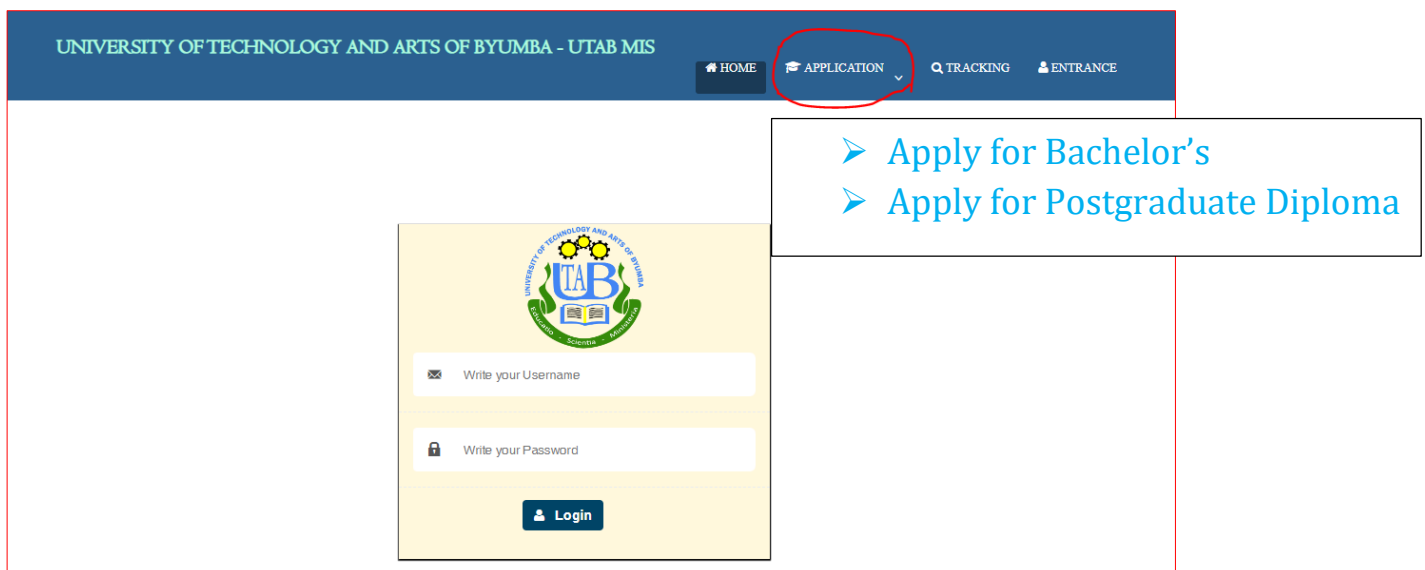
UNIVERSITY OF TECHNOLOGY AND ARTS OF BYUMBA - UTAB MIS

HOME APPLICATION TRACKING ENTRANCE

➢ Apply for Bachelor's
➢ Apply for Postgraduate Diploma

UNIVERSITY OF TECHNOLOGY AND ARTS OF BYUMBA
UTAB
Educatio - Scientia - Ministeria

Write your Username

Write your Password

Login